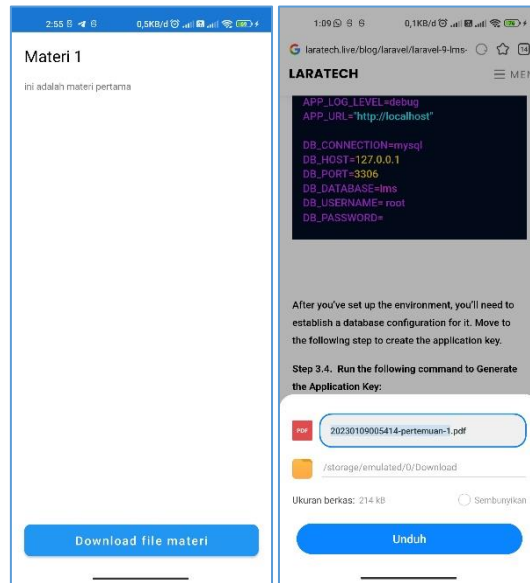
2:55 0,5KB/d

Materi 1

ini adalah materi pertama

Download file materi

1:09 0,1KB/d

laratech.live/blog/laravel/laravel-9-lms-

LARATECH

MEN

APP_LOG_LEVEL=debug
APP_URL="http://localhost"

DB_CONNECTION=mysql
DB_HOST=127.0.0.1
DB_PORT=3306
DB_DATABASE=lms
DB_USERNAME= root
DB_PASSWORD=

After you've set up the environment, you'll need to establish a database configuration for it. Move to the following step to create the application key.

Step 3.4. Run the following command to Generate the Application Key:

PDF

20230109005414-pertemuan-1.pdf

/storage/emulated/0/Download

Ukuran berkas: 214 kB

Sembunyikan

Unduh